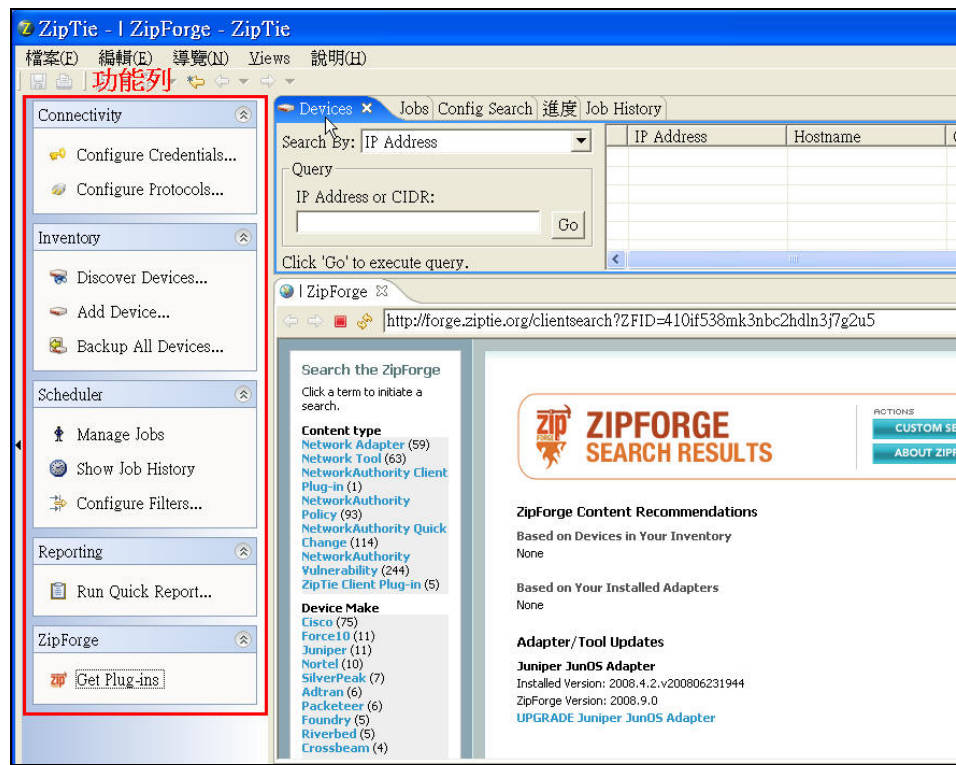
ZipTie - | ZipForge - ZipTie

檔案(F) 編輯(E) 導覽(N) Views 說明(H)

功能列

Connectivity
Configure Credentials...
Configure Protocols...

Inventory
Discover Devices...
Add Device...
Backup All Devices...

Scheduler
Manage Jobs
Show Job History
Configure Filters...

Reporting
Run Quick Report...

ZipForge
Get Plug-ins

Devices | Jobs | Config Search | 進度 | Job History

Search By: IP Address

Query
IP Address or CIDR:
Go

Click 'Go' to execute query.

| IP Address | Hostname |
|---|---|

| ZipForge

http://forge.ziptie.org/clientsearch?ZFID=410if538mk3nbc2hdln3j7g2u5

Search the ZipForge
Click a term to initiate a search.

Content type
Network Adapter (59)
Network Tool (63)
NetworkAuthority Client Plug-in (1)
NetworkAuthority Policy (93)
NetworkAuthority Quick Change (114)
NetworkAuthority Vulnerability (244)
ZipTie Client Plug-in (5)

Device Make
Cisco (75)
Force10 (11)
Juniper (11)
Nortel (10)
SilverPeak (7)
Adtran (6)
Packeteer (6)
Foundry (5)
Riverbed (5)
Crossbeam (4)

ZIPFORGE SEARCH RESULTS

ACTIONS
CUSTOM SE
ABOUT ZIP

ZipForge Content Recommendations
Based on Devices in Your Inventory
None

Based on Your Installed Adapters
None

Adapter/Tool Updates
Juniper JunOS Adapter
Installed Version: 2008.4.2.v200806231944
ZipForge Version: 2008.9.0
UPGRADE Juniper JunOS Adapter